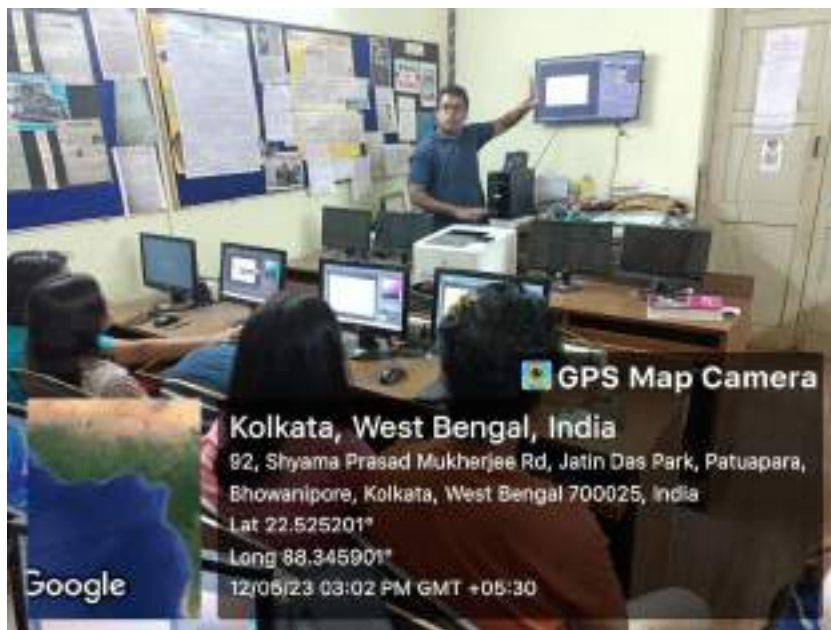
GPS Map Camera

Kolkata, West Bengal, India

92, Shyama Prasad Mukherjee Rd, Jatin Das Park, Patuapara, Bhowanipore, Kolkata, West Bengal 700025, India

Lat 22.525201°

Long 88.345901°

12/06/23 03:02 PM GMT +05:30

Google